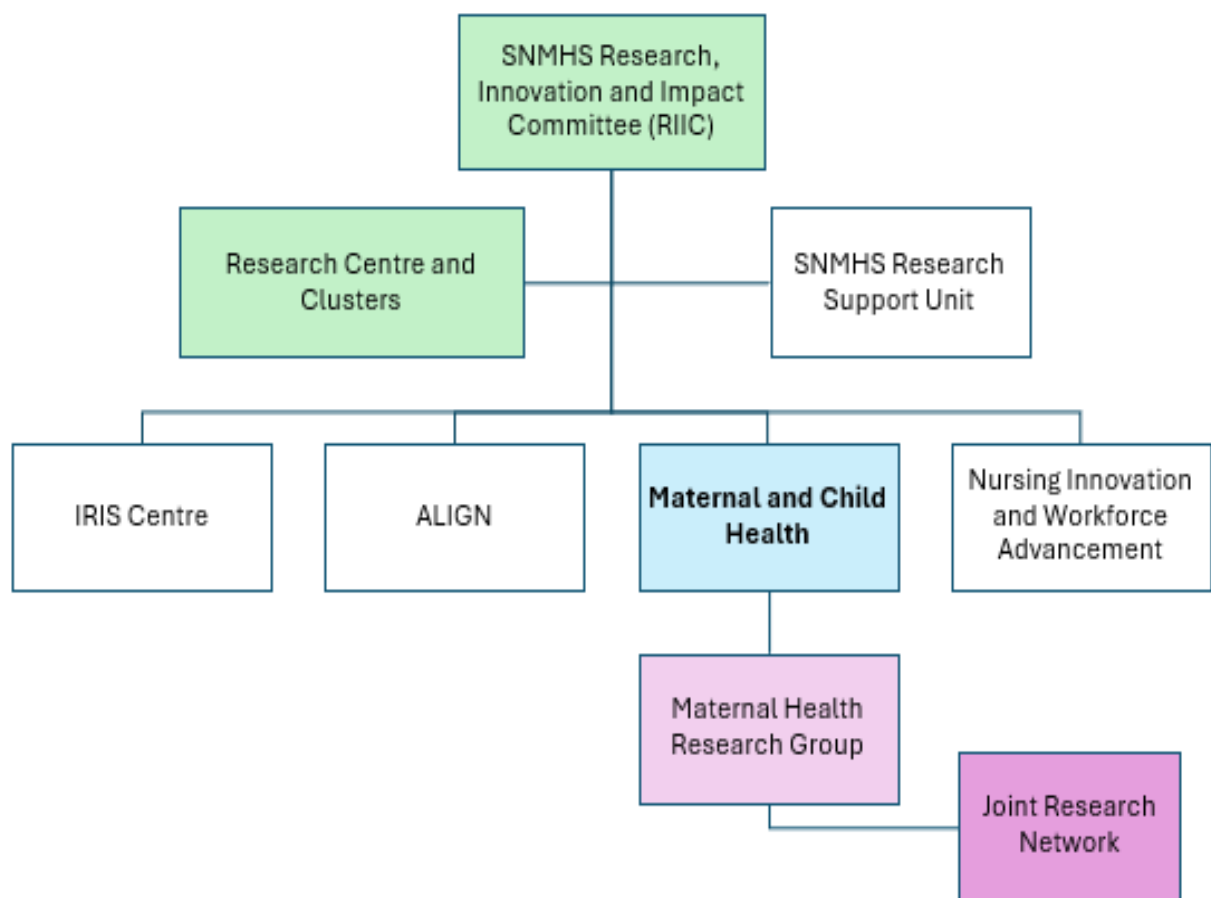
SNMHS Research, Innovation and Impact Committee (RIIC)

Research Centre and Clusters

SNMHS Research Support Unit

IRIS Centre

ALIGN

Maternal and Child Health

Nursing Innovation and Workforce Advancement

Maternal Health Research Group

Joint Research Network